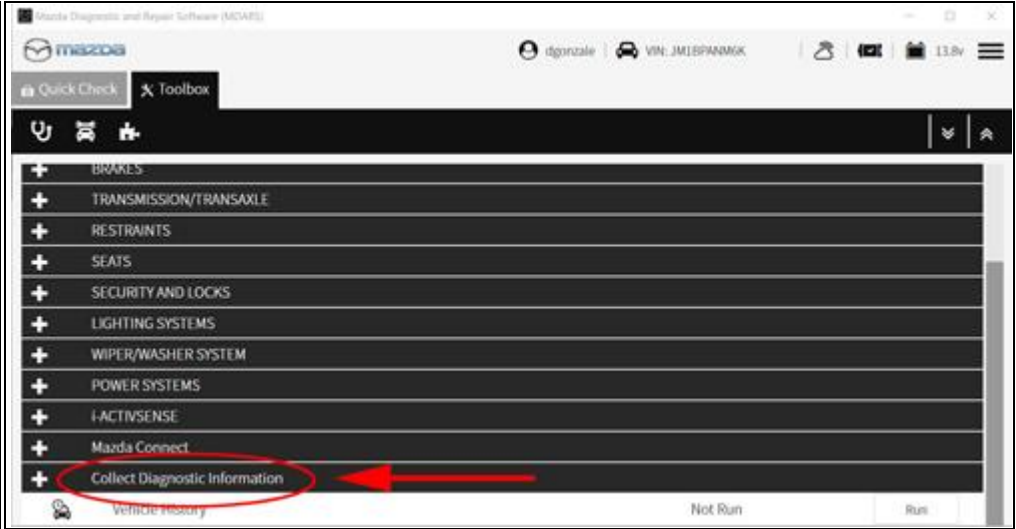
Mazda Diagnostic and Repair Software (MDARS)

mazda

dgonzale | VIN: JM1BPANM6K

13.8v

Quick Check

Toolbox

BRAKES

TRANSMISSION/TRANSAXLE

RESTRAINTS

SEATS

SECURITY AND LOCKS

LIGHTING SYSTEMS

WIPER/WASHER SYSTEM

POWER SYSTEMS

i-ACTIVSENSE

Mazda Connect

Collect Diagnostic Information

Vehicle History

Not Run

Run